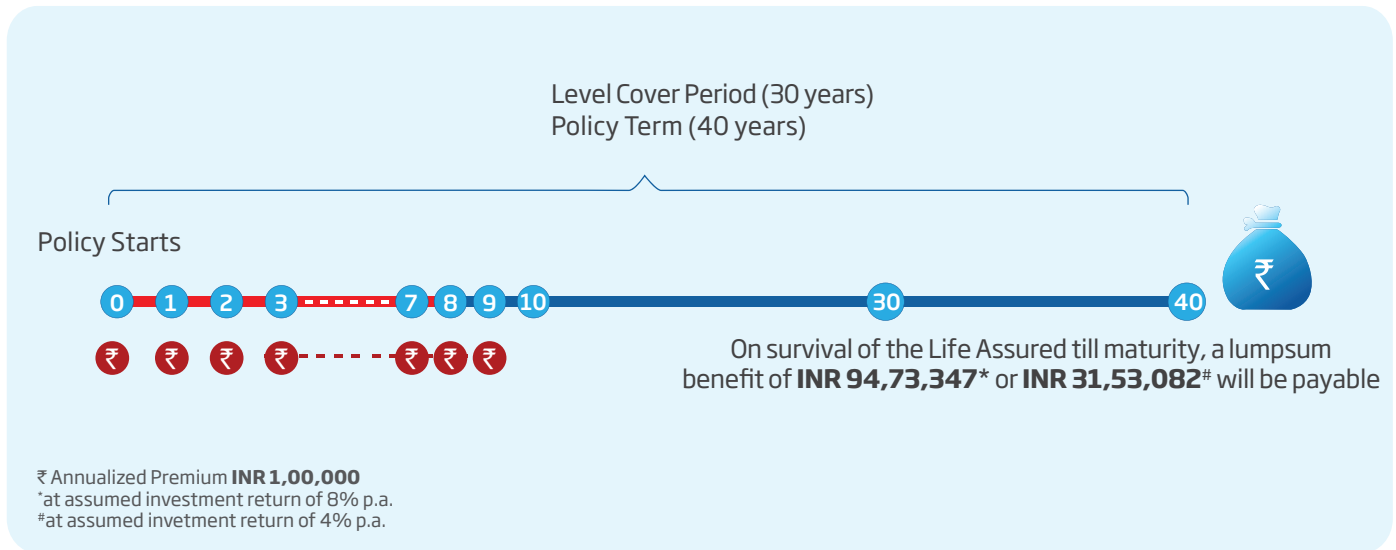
Level Cover Period (30 years)
Policy Term (40 years)

Policy Starts

0 1 2 3 7 8 9 10 30 40

₹ ₹ ₹ ₹ ₹ ₹ ₹

₹

On survival of the Life Assured till maturity, a lumpsum benefit of **INR 94,73,347*** or **INR 31,53,082**# will be payable

₹ Annualized Premium **INR 1,00,000**
*at assumed investment return of 8% p.a.
#at assumed invetment return of 4% p.a.